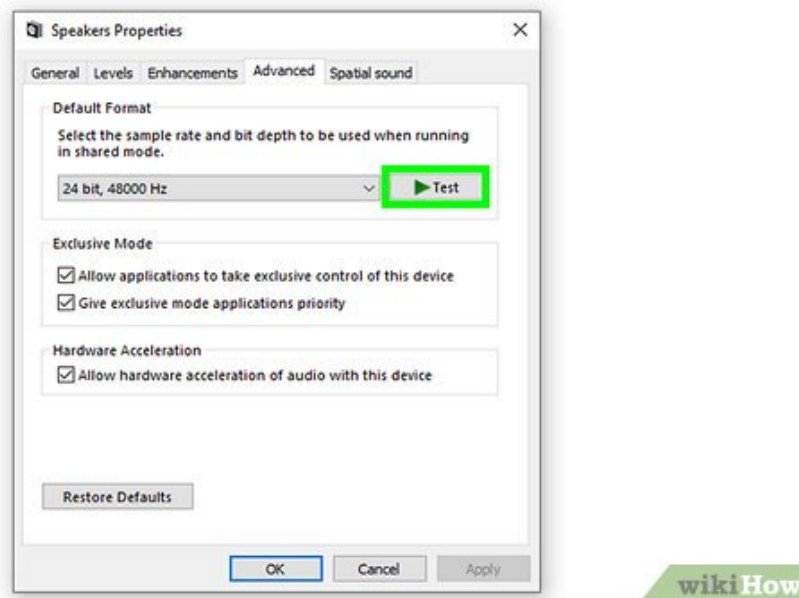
Speakers Properties
×

General Levels Enhancements Advanced Spatial sound

Default Format
Select the sample rate and bit depth to be used when running in shared mode.
24 bit, 48000 Hz
▶ Test

Exclusive Mode
Allow applications to take exclusive control of this device
Give exclusive mode applications priority

Hardware Acceleration
Allow hardware acceleration of audio with this device

Restore Defaults

OK Cancel Apply

wikiHow